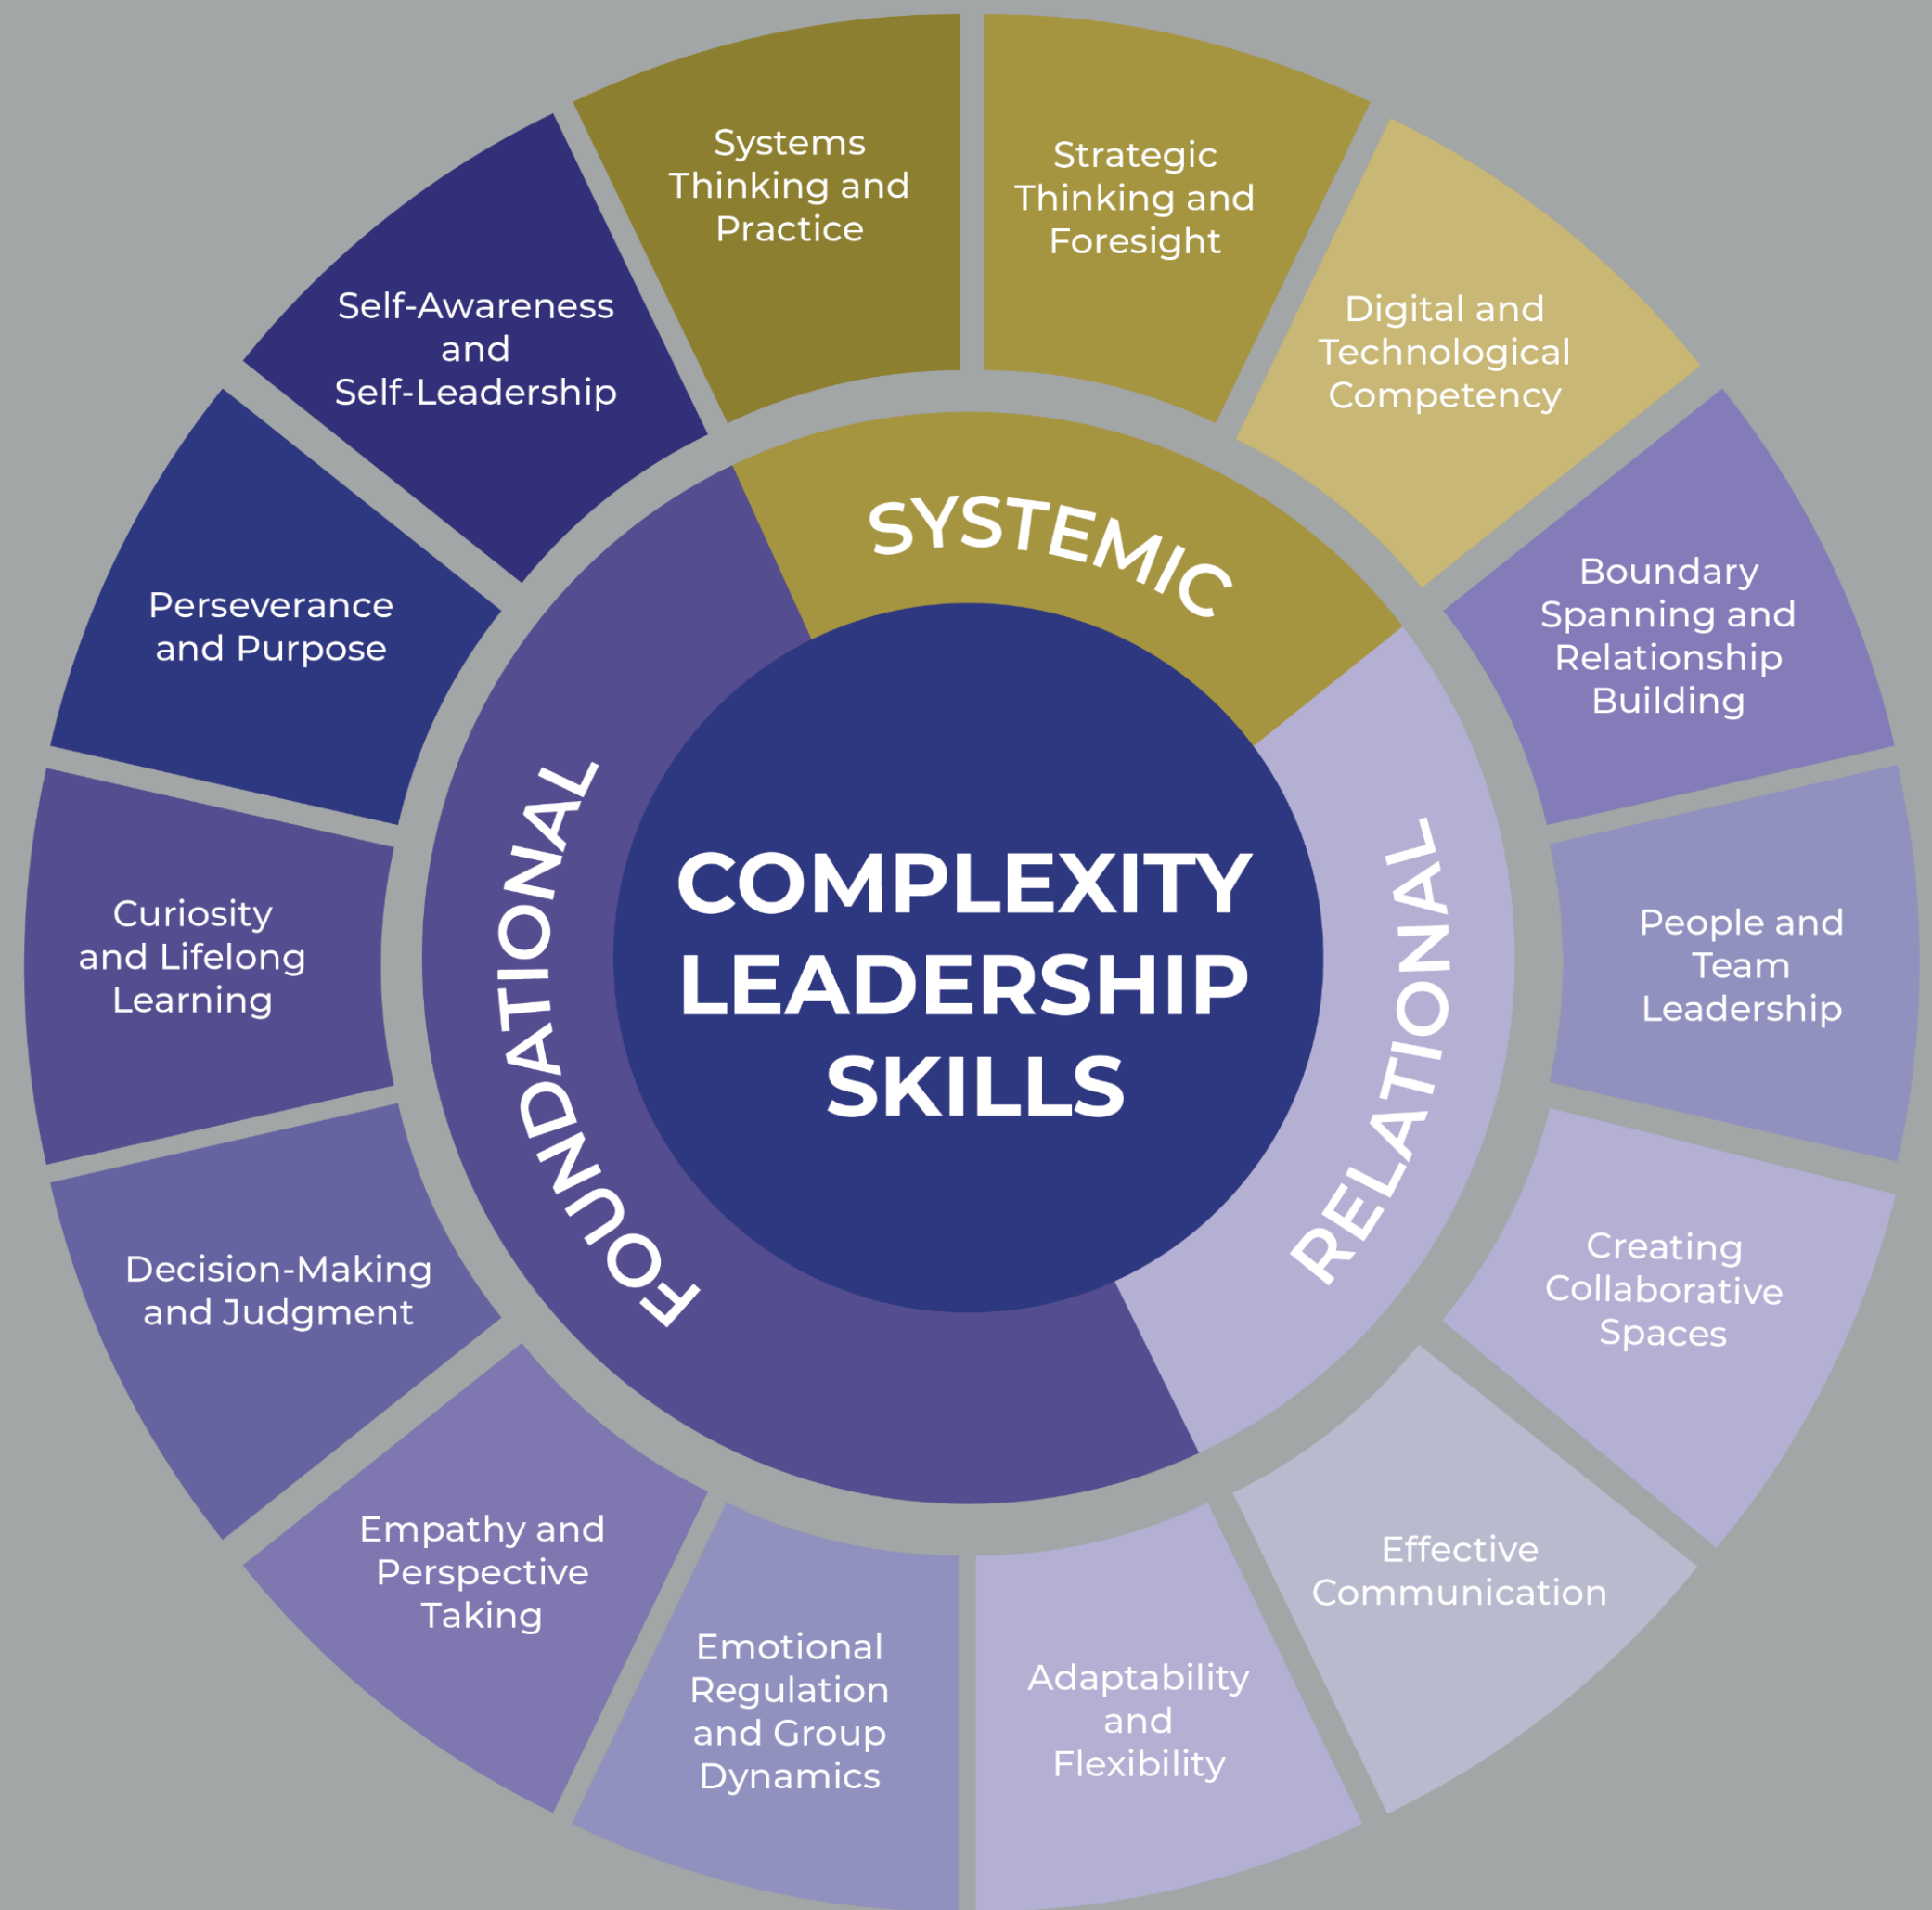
COMPLEXITY LEADERSHIP SKILLS

SYSTEMIC

RELATIONAL

FOUNDATIONAL

Systems Thinking and Practice

Strategic Thinking and Foresight

Digital and Technological Competency

Boundary Spanning and Relationship Building

People and Team Leadership

Creating Collaborative Spaces

Effective Communication

Adaptability and Flexibility

Emotional Regulation and Group Dynamics

Empathy and Perspective Taking

Decision-Making and Judgment

Curiosity and Lifelong Learning

Perseverance and Purpose

Self-Awareness and Self-Leadership